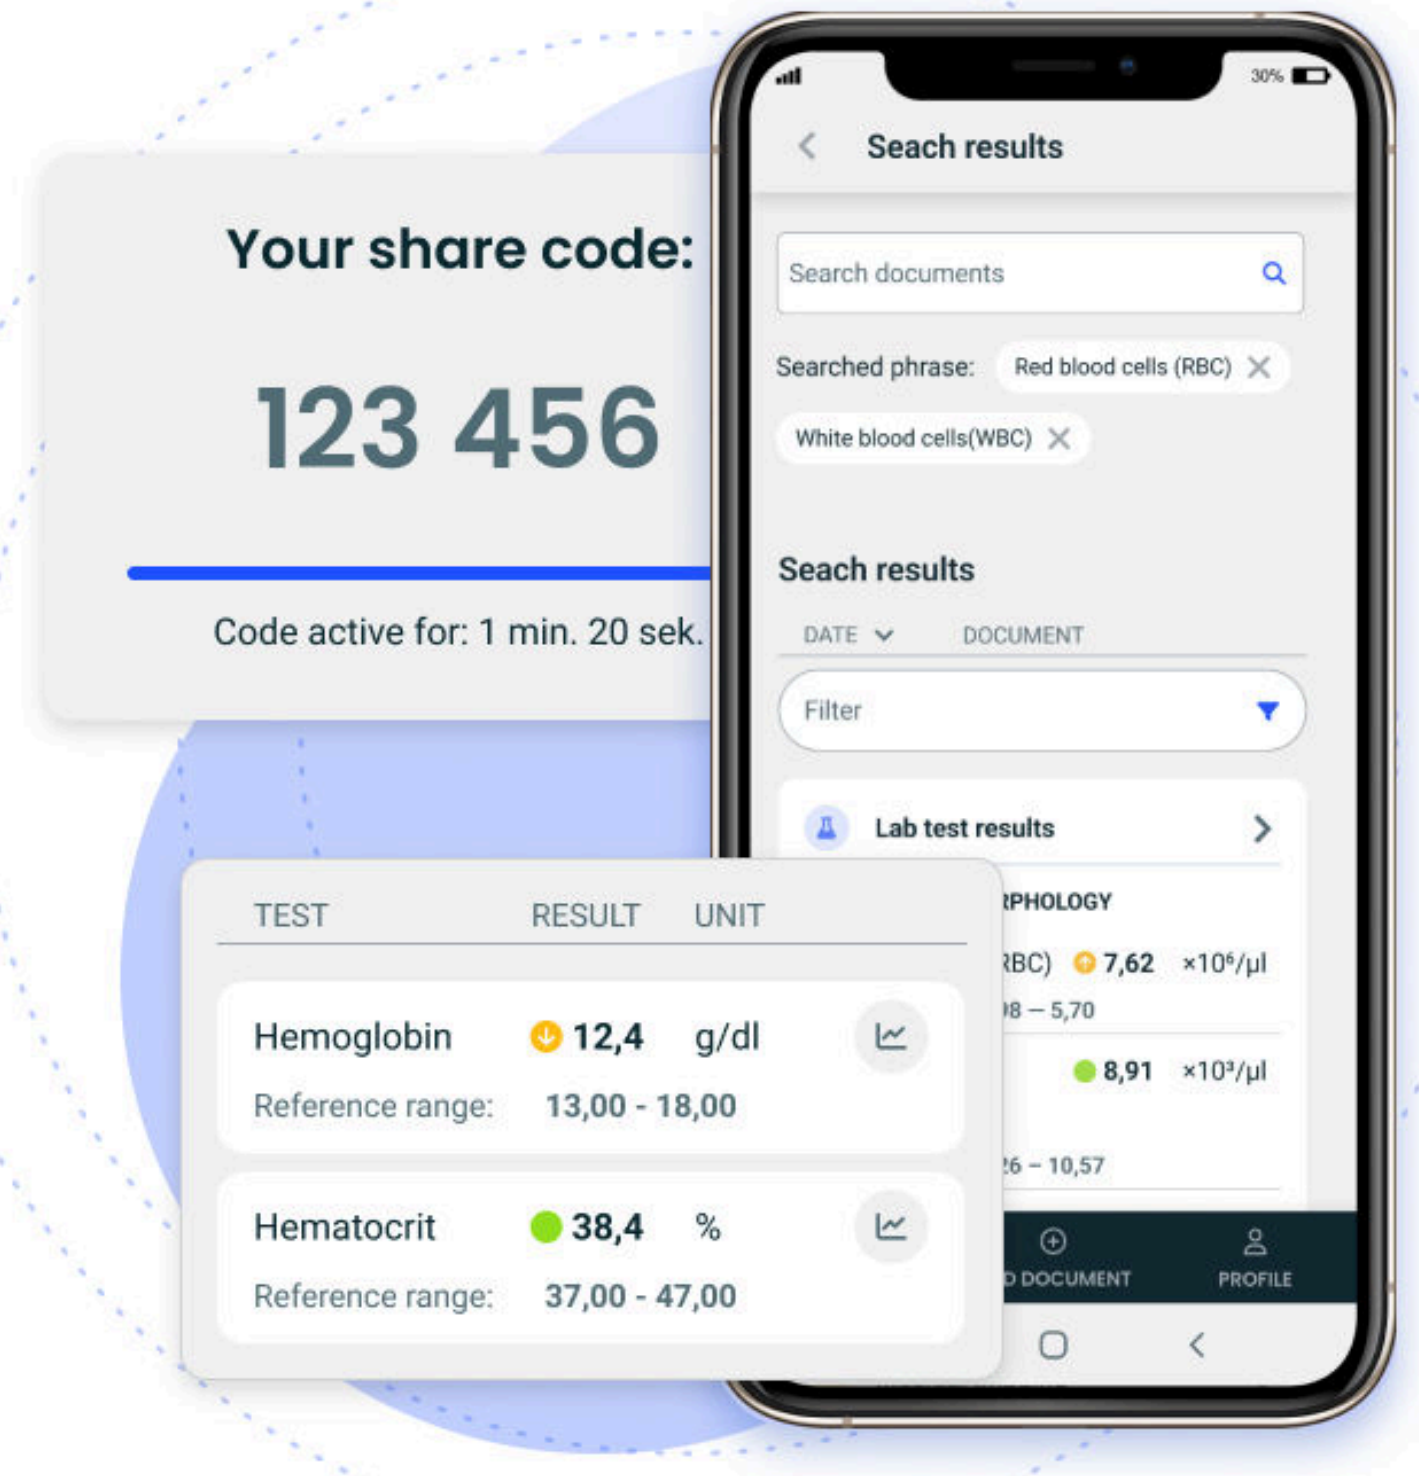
Your share code:

123 456

Code active for: 1 min. 20 sek.

30%

Seach results

Search documents

Searched phrase: Red blood cells (RBC)

White blood cells(WBC)

Seach results

DATE DOCUMENT

Filter

Lab test results

RPHOLOGY

RBC) 7,62 $\times10^6/\mu l$

98 – 5,70

8,91 $\times10^3/\mu l$

26 – 10,57

D DOCUMENT PROFILE

| TEST | RESULT | UNIT |
|---|---|---|
| Hemoglobin | 12,4 | g/dl |
| Reference range: | 13,00 - 18,00 | |
| Hematocrit | 38,4 | % |
| Reference range: | 37,00 - 47,00 | |